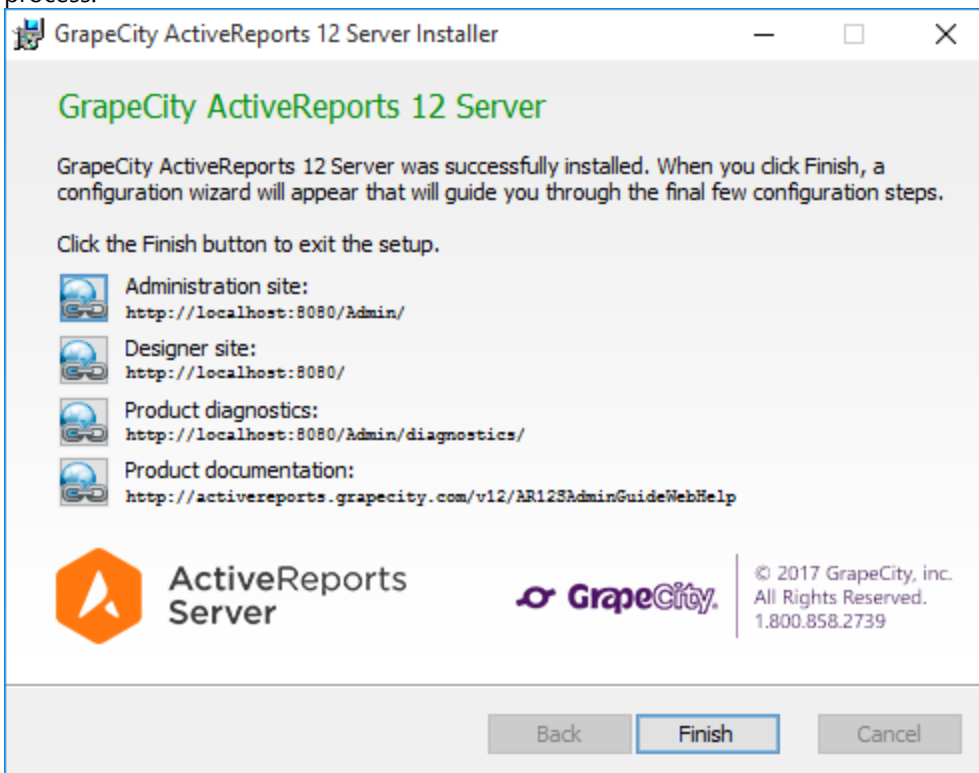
process.

GrapeCity ActiveReports 12 Server Installer

GrapeCity ActiveReports 12 Server

GrapeCity ActiveReports 12 Server was successfully installed. When you click Finish, a configuration wizard will appear that will guide you through the final few configuration steps.

Click the Finish button to exit the setup.

Administration site:
http://localhost:8080/Admin/

Designer site:
http://localhost:8080/

Product diagnostics:
http://localhost:8080/Admin/diagnostics/

Product documentation:
http://activereports.grapecity.com/v12/AR12SAdminGuideWebHelp

ActiveReports Server

GrapeCity

© 2017 GrapeCity, inc.
All Rights Reserved.
1.800.858.2739

Back

Finish

Cancel